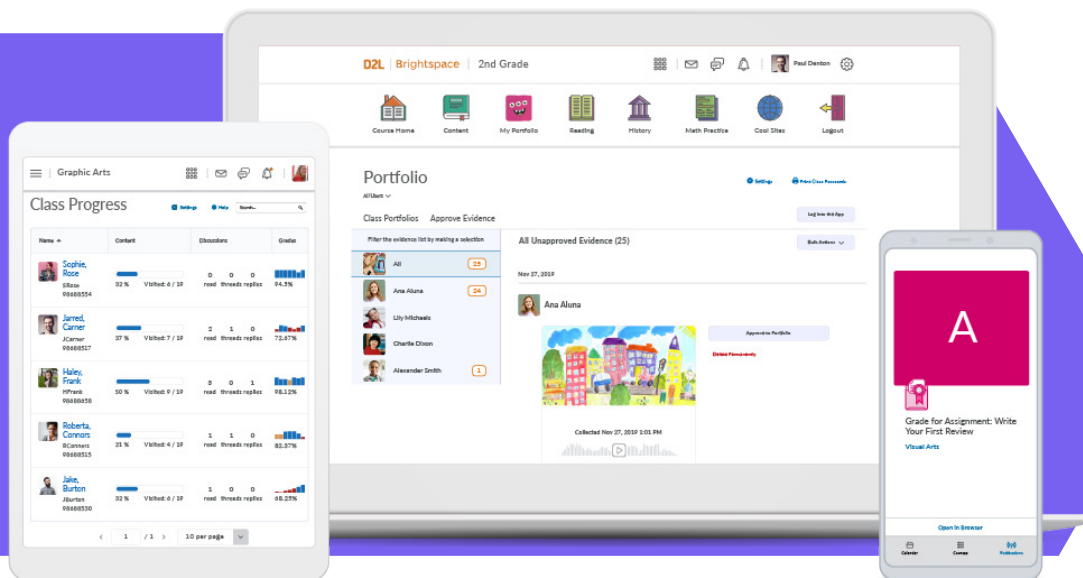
D2L | Brightspace | 2nd Grade

Paul Denton

Course Home
Content
My Portfolio
Reading
History
Math Practice
Cool Sites
Logout

Portfolio
All Users

Settings
Print Class Passcode

Class Portfolios
Approve Evidence

Log Into the App

Filter the evidence list by making a selection

All 25
Ana Aluna 24
Lily Michaels
Charlie Dixon
Alexander Smith 1

All Unapproved Evidence (25)

Bulk Actions

Nov 27, 2019

Ana Aluna

Approve to Portfolio
Delete Permanently

Collected Nov 27, 2019 1:01 PM

Graphic Arts

Class Progress

Settings
Help
Search...

| Name | Content | Discussions | Grades |
|---|---|---|---|
| Sophie, Rose SRose 98688554 | 32 % Visited: 6 / 19 | 0 read 0 threads 0 replies | 94.3% |
| Jarred, Carner JCarner 98688517 | 37 % Visited: 7 / 19 | 2 read 1 threads 0 replies | 72.47% |
| Haley, Frank HFrank 98688658 | 50 % Visited: 9 / 19 | 3 read 0 threads 1 replies | 98.12% |
| Roberta, Connors RConners 98688515 | 21 % Visited: 4 / 19 | 1 read 1 threads 0 replies | 82.37% |
| Jake, Burton JBurton 98688530 | 32 % Visited: 6 / 19 | 0 read 0 threads 0 replies | 68.25% |

1 / 1
10 per page

A

Grade for Assignment: Write Your First Review
Visual Arts

Open in Browser

Calendar
Courses
Notifications